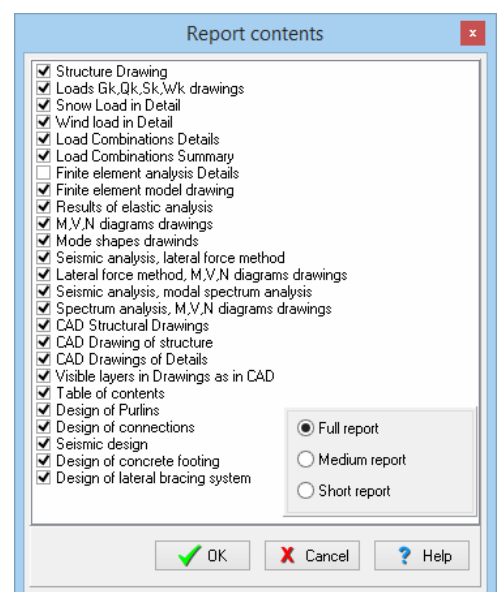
Report contents

☑ Structure Drawing
☑ Loads Gk,Qk,Sk,Wk drawings
☑ Snow Load in Detail
☑ Wind load in Detail
☑ Load Combinations Details
☑ Load Combinations Summary
☐ Finite element analysis Details
☑ Finite element model drawing
☑ Results of elastic analysis
☑ M,V,N diagrams drawings
☑ Mode shapes drawinds
☑ Seismic analysis, lateral force method
☑ Lateral force method, M,V,N diagrams drawings
☑ Seismic analysis, modal spectrum analysis
☑ Spectrum analysis, M,V,N diagrams drawings
☑ CAD Structural Drawings
☑ CAD Drawing of structure
☑ CAD Drawings of Details
☑ Visible layers in Drawings as in CAD
☑ Table of contents
☑ Design of Purlins
☑ Design of connections
☑ Seismic design
☑ Design of concrete footing
☑ Design of lateral bracing system

Full report
Medium report
Short report

OK
Cancel
Help